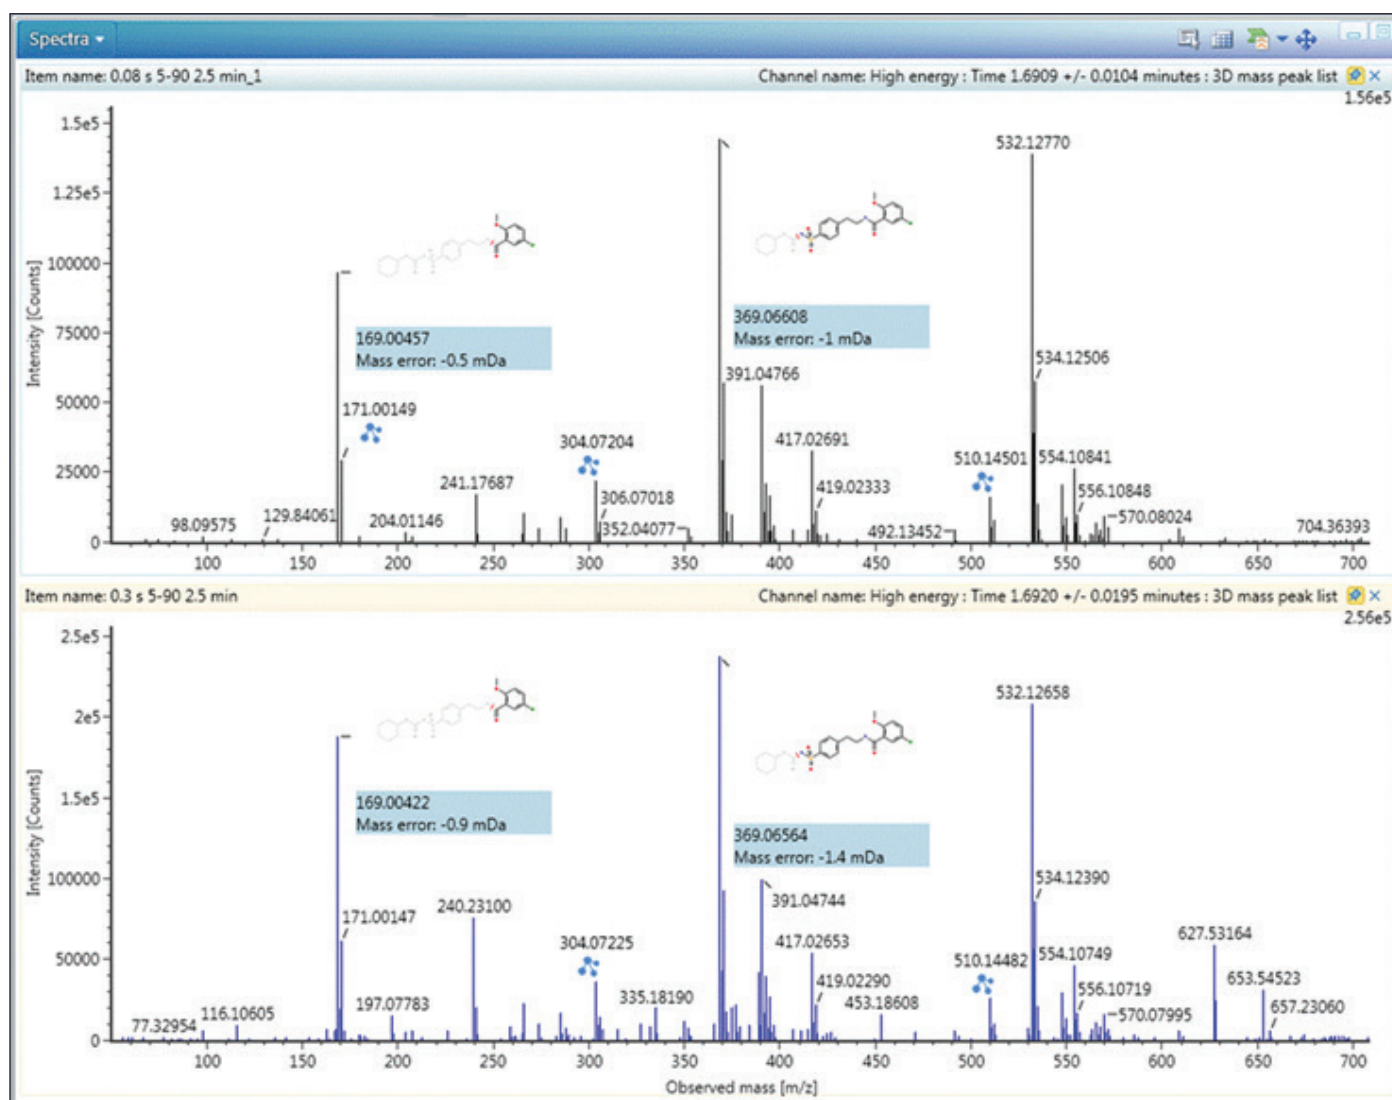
Spectra ▾

Item name: 0.08 s 5-90 2.5 min_1

Channel name: High energy : Time 1.6909 +/- 0.0104 minutes : 3D mass peak list

1.56e5

1.5e5
1.25e5
100000
75000
50000
25000
0

Intensity [Counts]

532.12770

169.00457
Mass error: -0.5 mDa

369.06608
Mass error: -1 mDa

391.04766

534.12506

171.00149

304.07204

417.02691

510.14501

554.10841

241.17687

306.07018

419.02333

556.10848

98.09575

129.84061

204.01146

352.04077

492.13452

570.08024

704.36393

100 150 200 250 300 350 400 450 500 550 600 650 700

Item name: 0.3 s 5-90 2.5 min

Channel name: High energy : Time 1.6920 +/- 0.0195 minutes : 3D mass peak list

2.56e5

2.5e5
2e5
1.5e5
100000
50000
0

Intensity [Counts]

532.12658

169.00422
Mass error: -0.9 mDa

369.06564
Mass error: -1.4 mDa

534.12390

391.04744

240.23100

171.00147

417.02653

627.53164

304.07225

510.14482

554.10749

653.54523

335.18190

419.02290

556.10719

657.23060

197.07783

453.18608

570.07995

77.32954

116.10605

100 150 200 250 300 350 400 450 500 550 600 650 700

Observed mass [m/z]